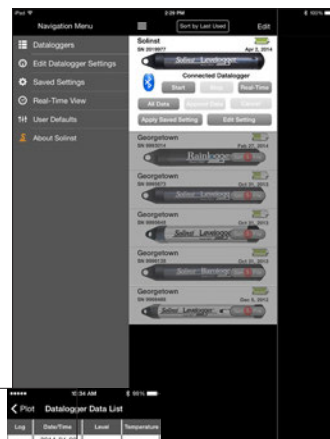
iPad 2:28 PM 100%

Navigation Menu

Sort by Last Used

Edit

Dataloggers

Edit Datalogger Settings

Saved Settings

Real-Time View

User Defaults

About Solinst

Solinst
SN 2010077
Apr 2, 2014

Solinst Levelogger

Connected Datalogger

Start

Stop

Real-Time

All Data

Append Data

Cancel

Apply Saved Setting

Edit Setting

Georgetown
SN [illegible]
Feb 27, 2014

Rainlogger

Georgetown
SN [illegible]
Oct 31, 2013

Solinst Levelogger

Georgetown
SN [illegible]
Oct 31, 2013

Solinst Levelogger

Georgetown
SN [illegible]
Oct 31, 2013

Solinst Barologger

Georgetown
SN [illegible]
Dec 5, 2012

Solinst Levelogger

10:34 AM 95%

Plot Datalogger Data List

| Log | Date/Time | Level | Temperature |
|---|---|---|---|
| | 2014-01-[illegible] | | |